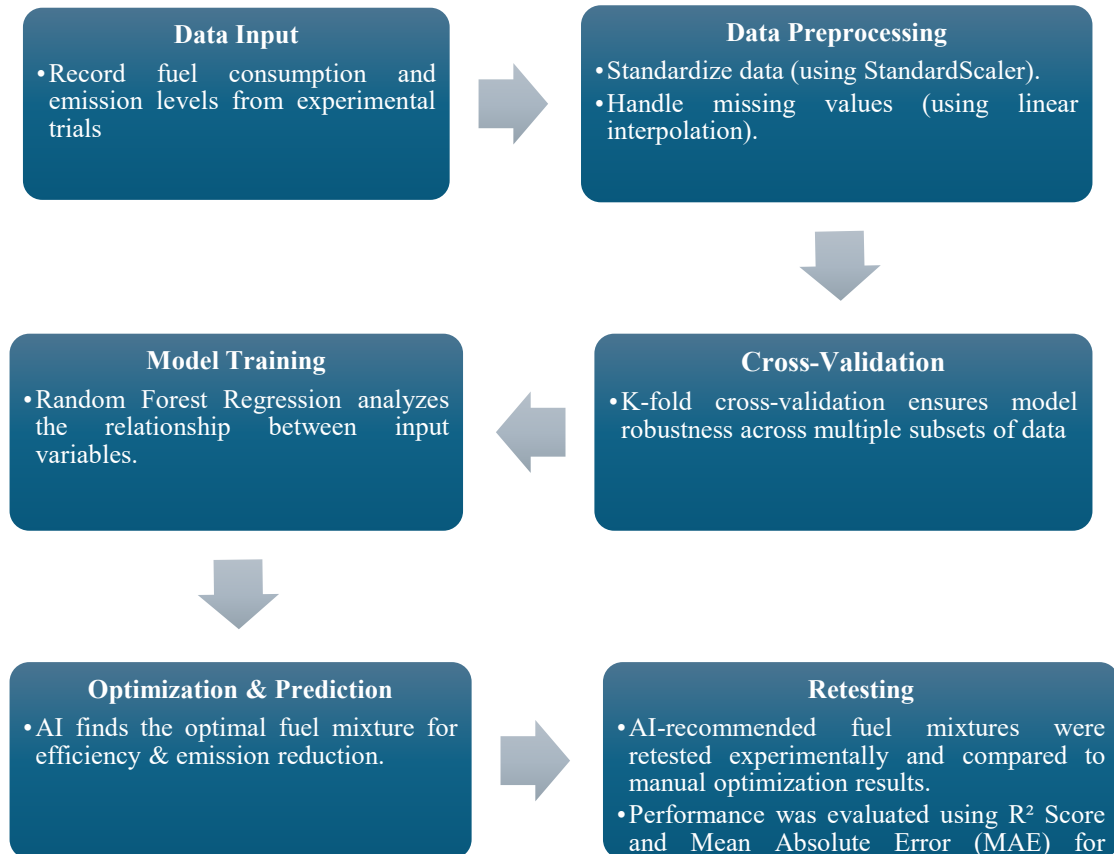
Data Input

•Record fuel consumption and emission levels from experimental trials

Data Preprocessing

•Standardize data (using StandardScaler).

•Handle missing values (using linear interpolation).

Cross-Validation

•K-fold cross-validation ensures model robustness across multiple subsets of data

Model Training

•Random Forest Regression analyzes the relationship between input variables.

Optimization & Prediction

•AI finds the optimal fuel mixture for efficiency & emission reduction.

Retesting

•AI-recommended fuel mixtures were retested experimentally and compared to manual optimization results.

•Performance was evaluated using R² Score and Mean Absolute Error (MAE) for